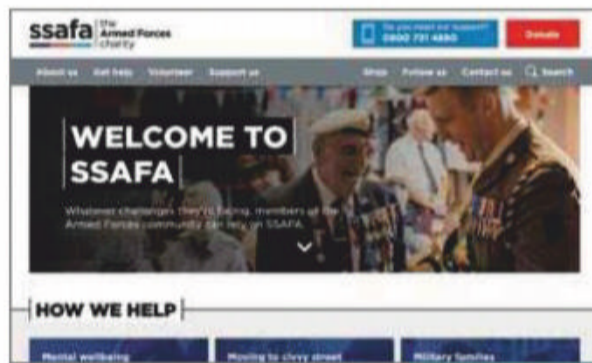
ssafa the Armed Forces charity

Do you need our support? 0800 731 4880

Donate

About us Get help Volunteer Support us

Shop Follow us Contact us Search

WELCOME TO SSAFA

Whatever challenges they're facing, members of the Armed Forces community can rely on SSAFA.

HOW WE HELP

Mental wellbeing

Moving to civvy street

Military families